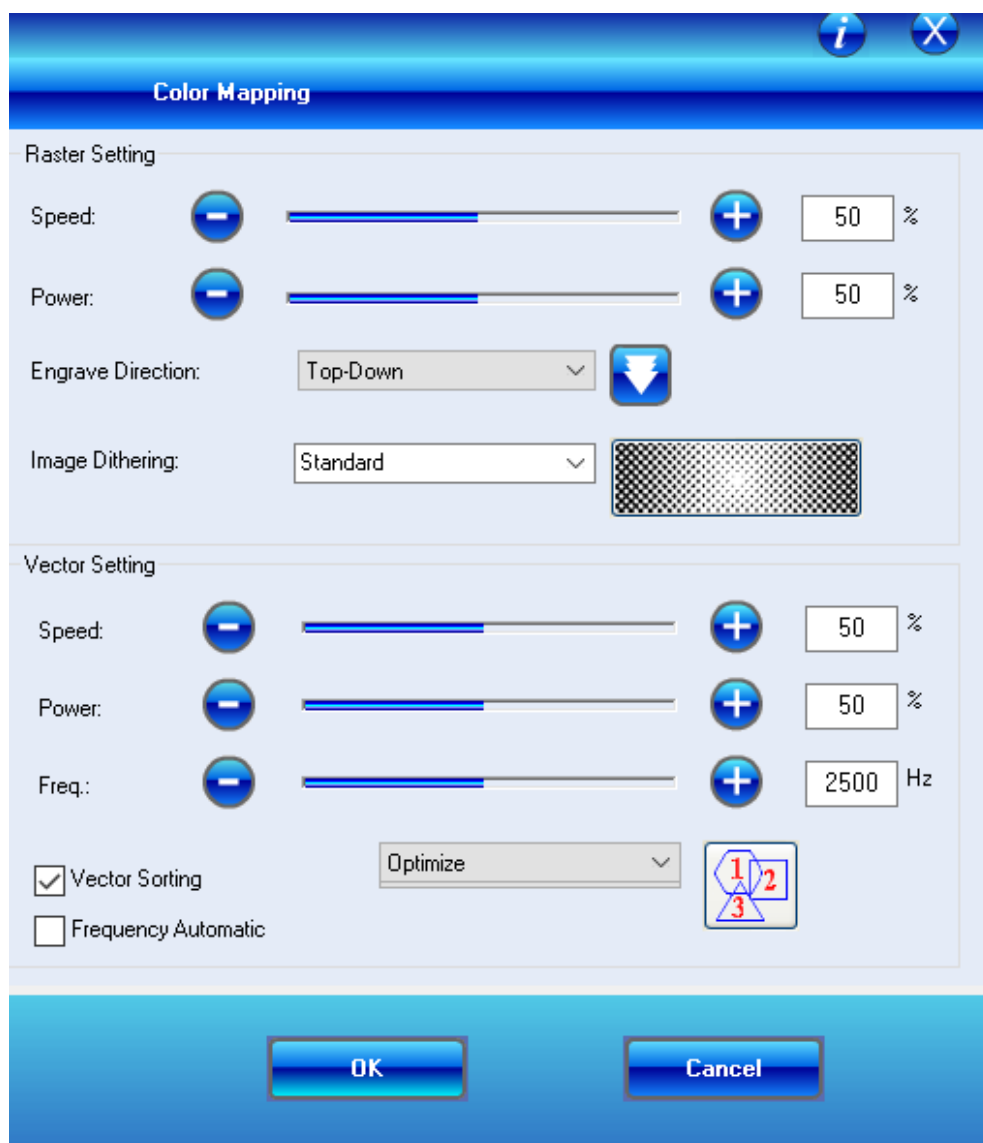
i X

Color Mapping

Raster Setting

Speed: 50 %

Power: 50 %

Engrave Direction: Top-Down

Image Dithering: Standard

Vector Setting

Speed: 50 %

Power: 50 %

Freq.: 2500 Hz

Vector Sorting

Frequency Automatic

Optimize

1 2 3

OK

Cancel